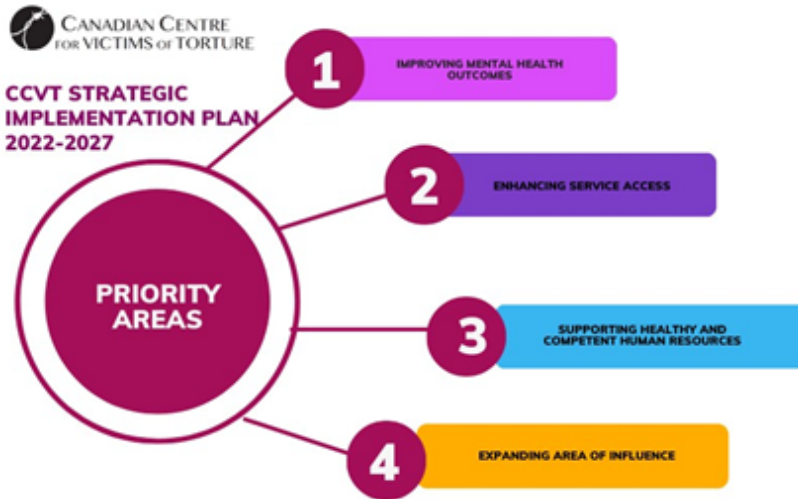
Canadian Centre for Victims of Torture

CCVT STRATEGIC IMPLEMENTATION PLAN 2022-2027

PRIORITY AREAS

1

IMPROVING MENTAL HEALTH OUTCOMES

2

ENHANCING SERVICE ACCESS

3

SUPPORTING HEALTHY AND COMPETENT HUMAN RESOURCES

4

EXPANDING AREA OF INFLUENCE